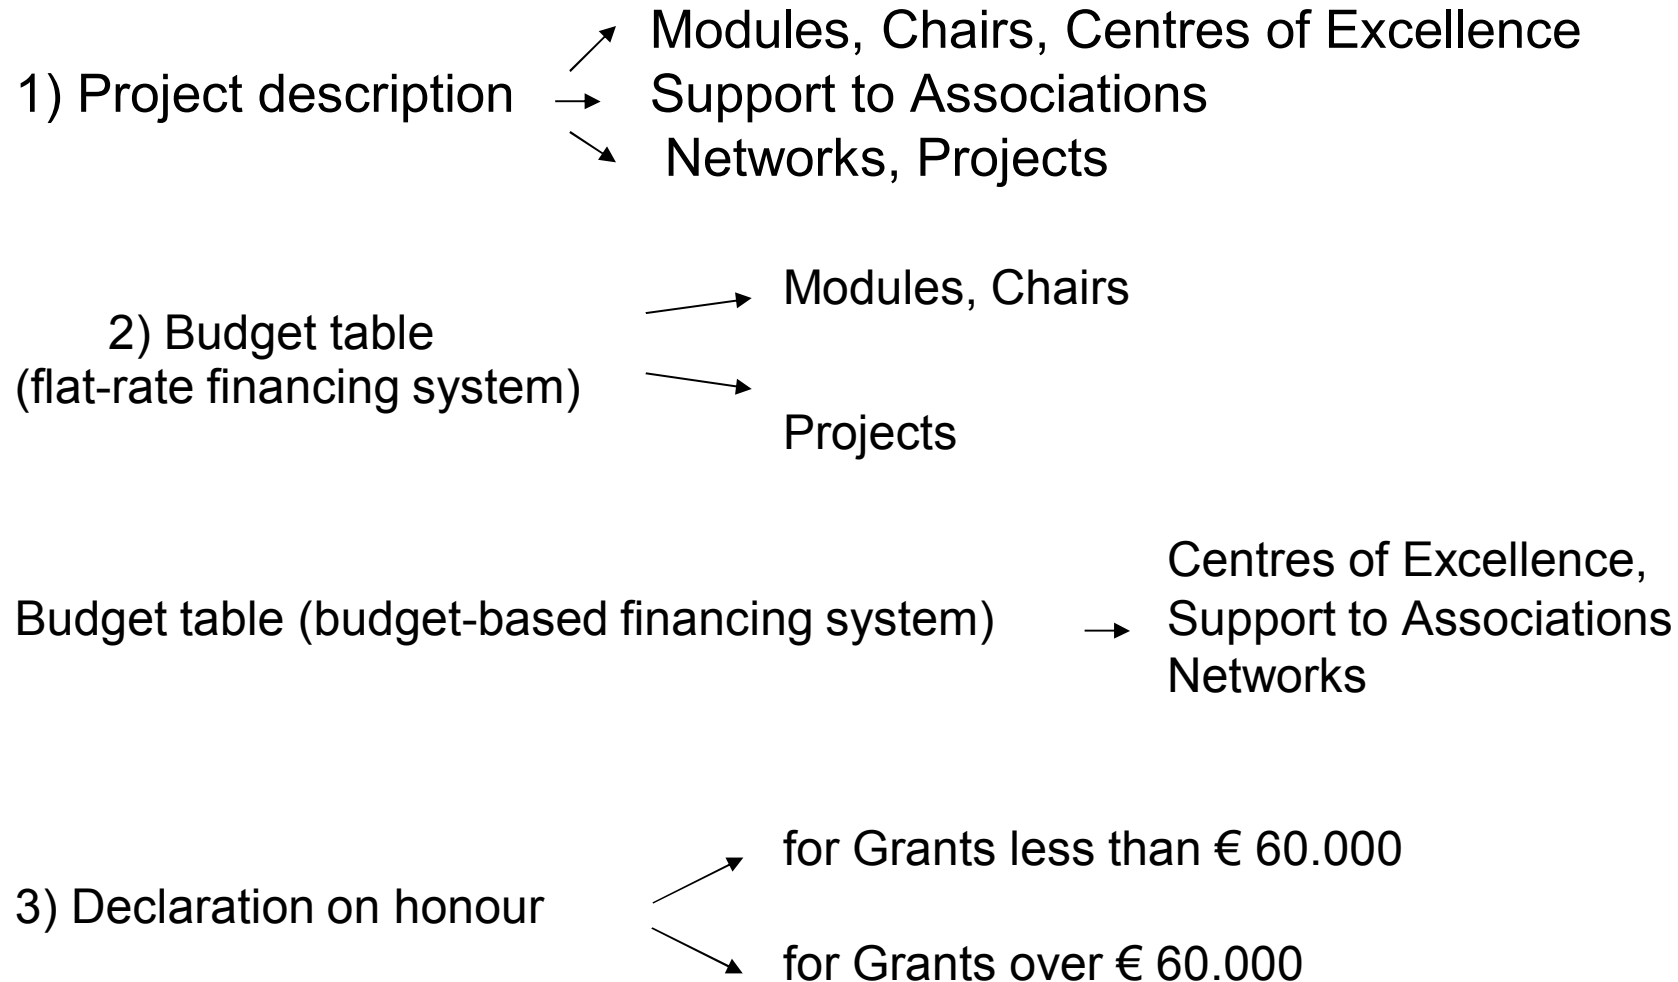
1) Project description

Modules, Chairs, Centres of Excellence
Support to Associations
Networks, Projects

2) Budget table
(flat-rate financing system)

Modules, Chairs

Projects

Budget table (budget-based financing system)

Centres of Excellence,
Support to Associations
Networks

3) Declaration on honour

for Grants less than € 60.000

for Grants over € 60.000